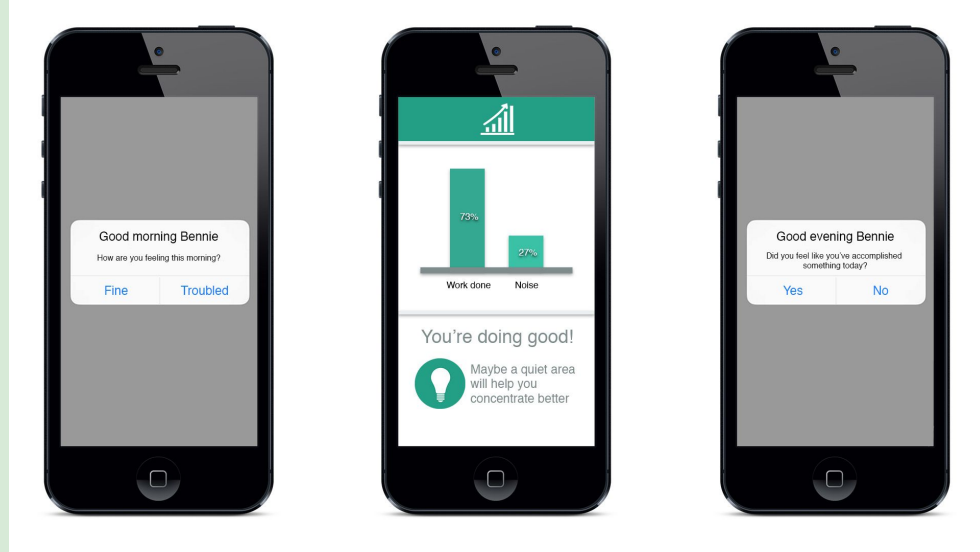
Good morning Bennie

How are you feeling this morning?

Fine

Troubled

73%

27%

Work done

Noise

You're doing good!

Maybe a quiet area will help you concentrate better

Good evening Bennie

Did you feel like you've accomplished something today?

Yes

No